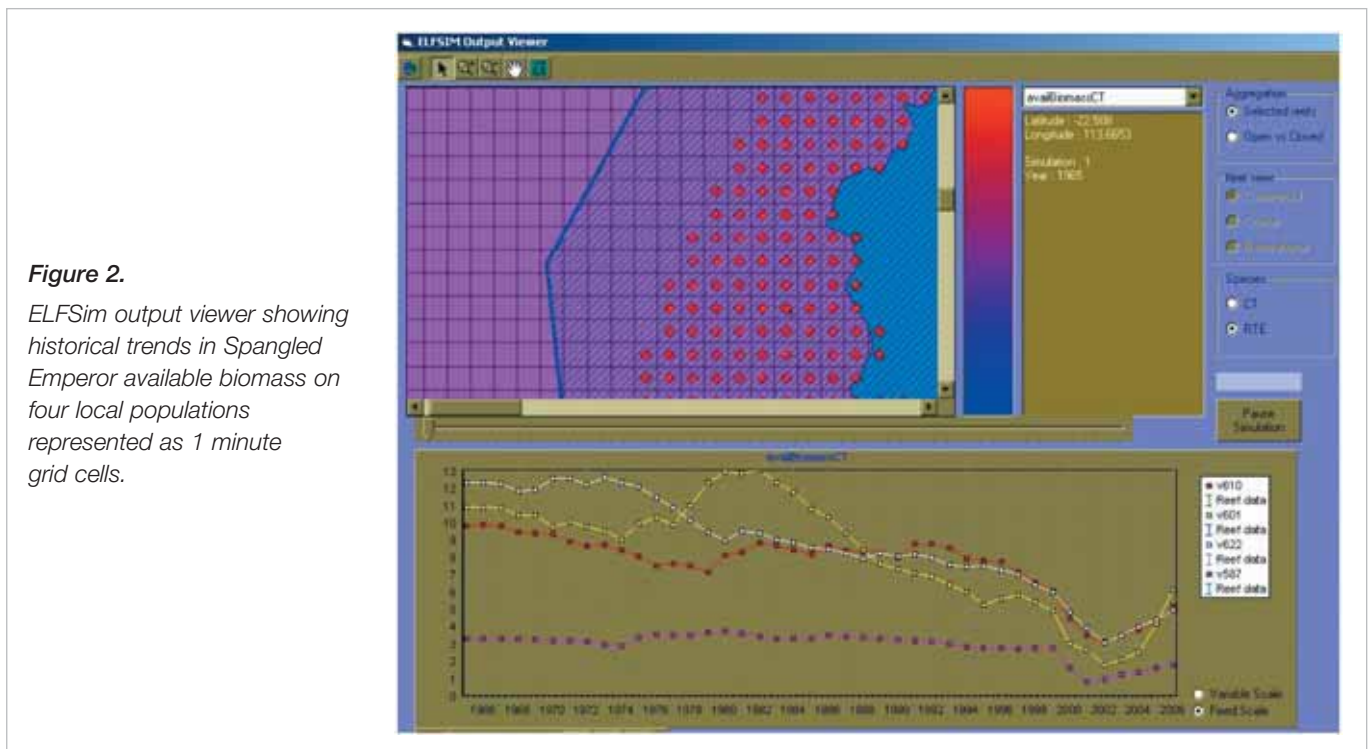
Figure 2.

ELFSim output viewer showing historical trends in Spangled Emperor available biomass on four local populations represented as 1 minute grid cells.

ELFSIM Output Viewer

availBiomassCT

Latitude : -22.508
Longitude : 113.6653

Simulation : 1
Year : 1965

Aggregation
Selected reefs
Open vs Closed

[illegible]
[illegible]
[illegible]
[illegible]

Species
CT
RTE

Pause Simulation

availBiomassCT

13
12
11
10
9
8
7
6
5
4
3
2
1
0

1966 1968 1970 1972 1974 1976 1978 1980 1982 1984 1986 1988 1990 1992 1994 1996 1998 2000 2002 2004 2006

v610
Reef data
v601
Reef data
v622
Reef data
v587
Reef data

Variable Scale
Fixed Scale